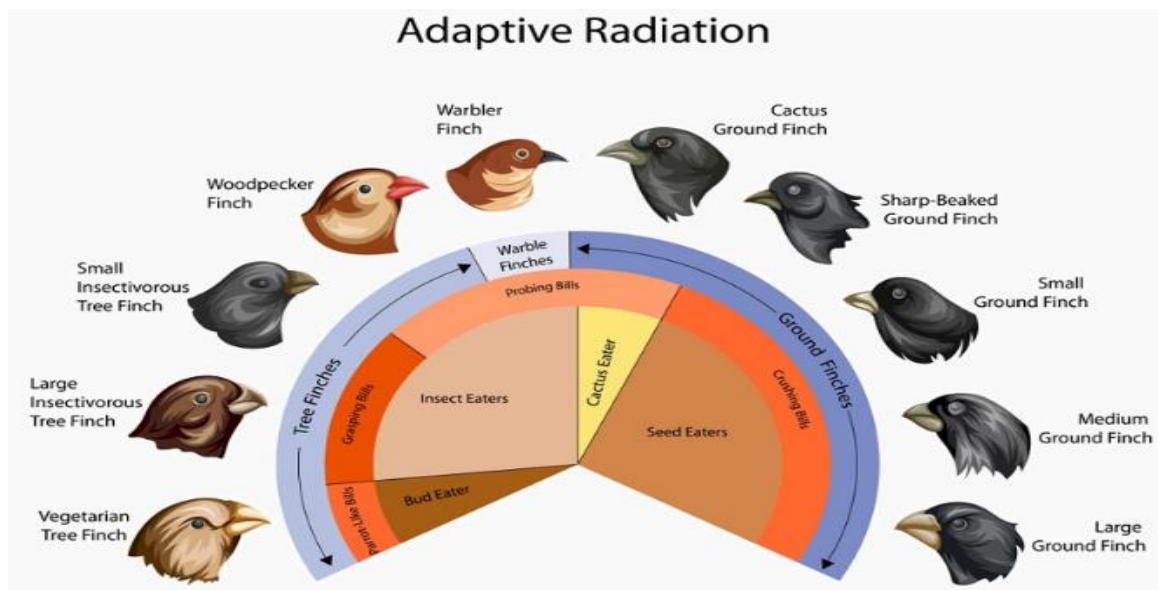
Adaptive Radiation

Warbler Finch

Cactus Ground Finch

Woodpecker Finch

Sharp-Beaked Ground Finch

Small Insectivorous Tree Finch

Small Ground Finch

Large Insectivorous Tree Finch

Medium Ground Finch

Vegetarian Tree Finch

Large Ground Finch

Warble Finches

Tree Finches

Ground Finches

Probing Bills

Grasping Bills

Parrot-Like Bills

Crushing Bills

Insect Eaters

Cactus Eater

Seed Eaters

Bud Eater